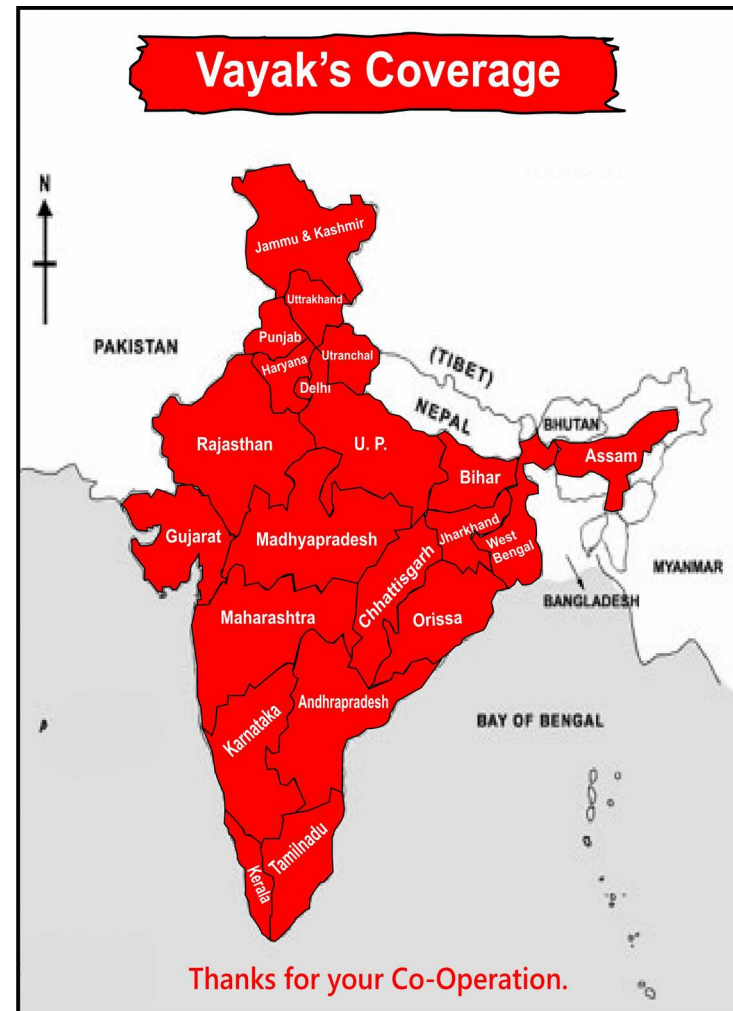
Vayak's Coverage

N

Jammu & Kashmir

Uttrakhand

PAKISTAN

Punjab

Utranchal

Haryana

(TIBET)

Delhi

NEPAL

BHUTAN

Rajasthan

U. P.

Assam

Bihar

Gujarat

Jharkhand

Madhyapradesh

West Bengal

MYANMAR

Chhattisgarh

BANGLADESH

Maharashtra

Orissa

Andhrapradesh

BAY OF BENGAL

Karnataka

Tamilnadu

Kerala

Thanks for your Co-Operation.